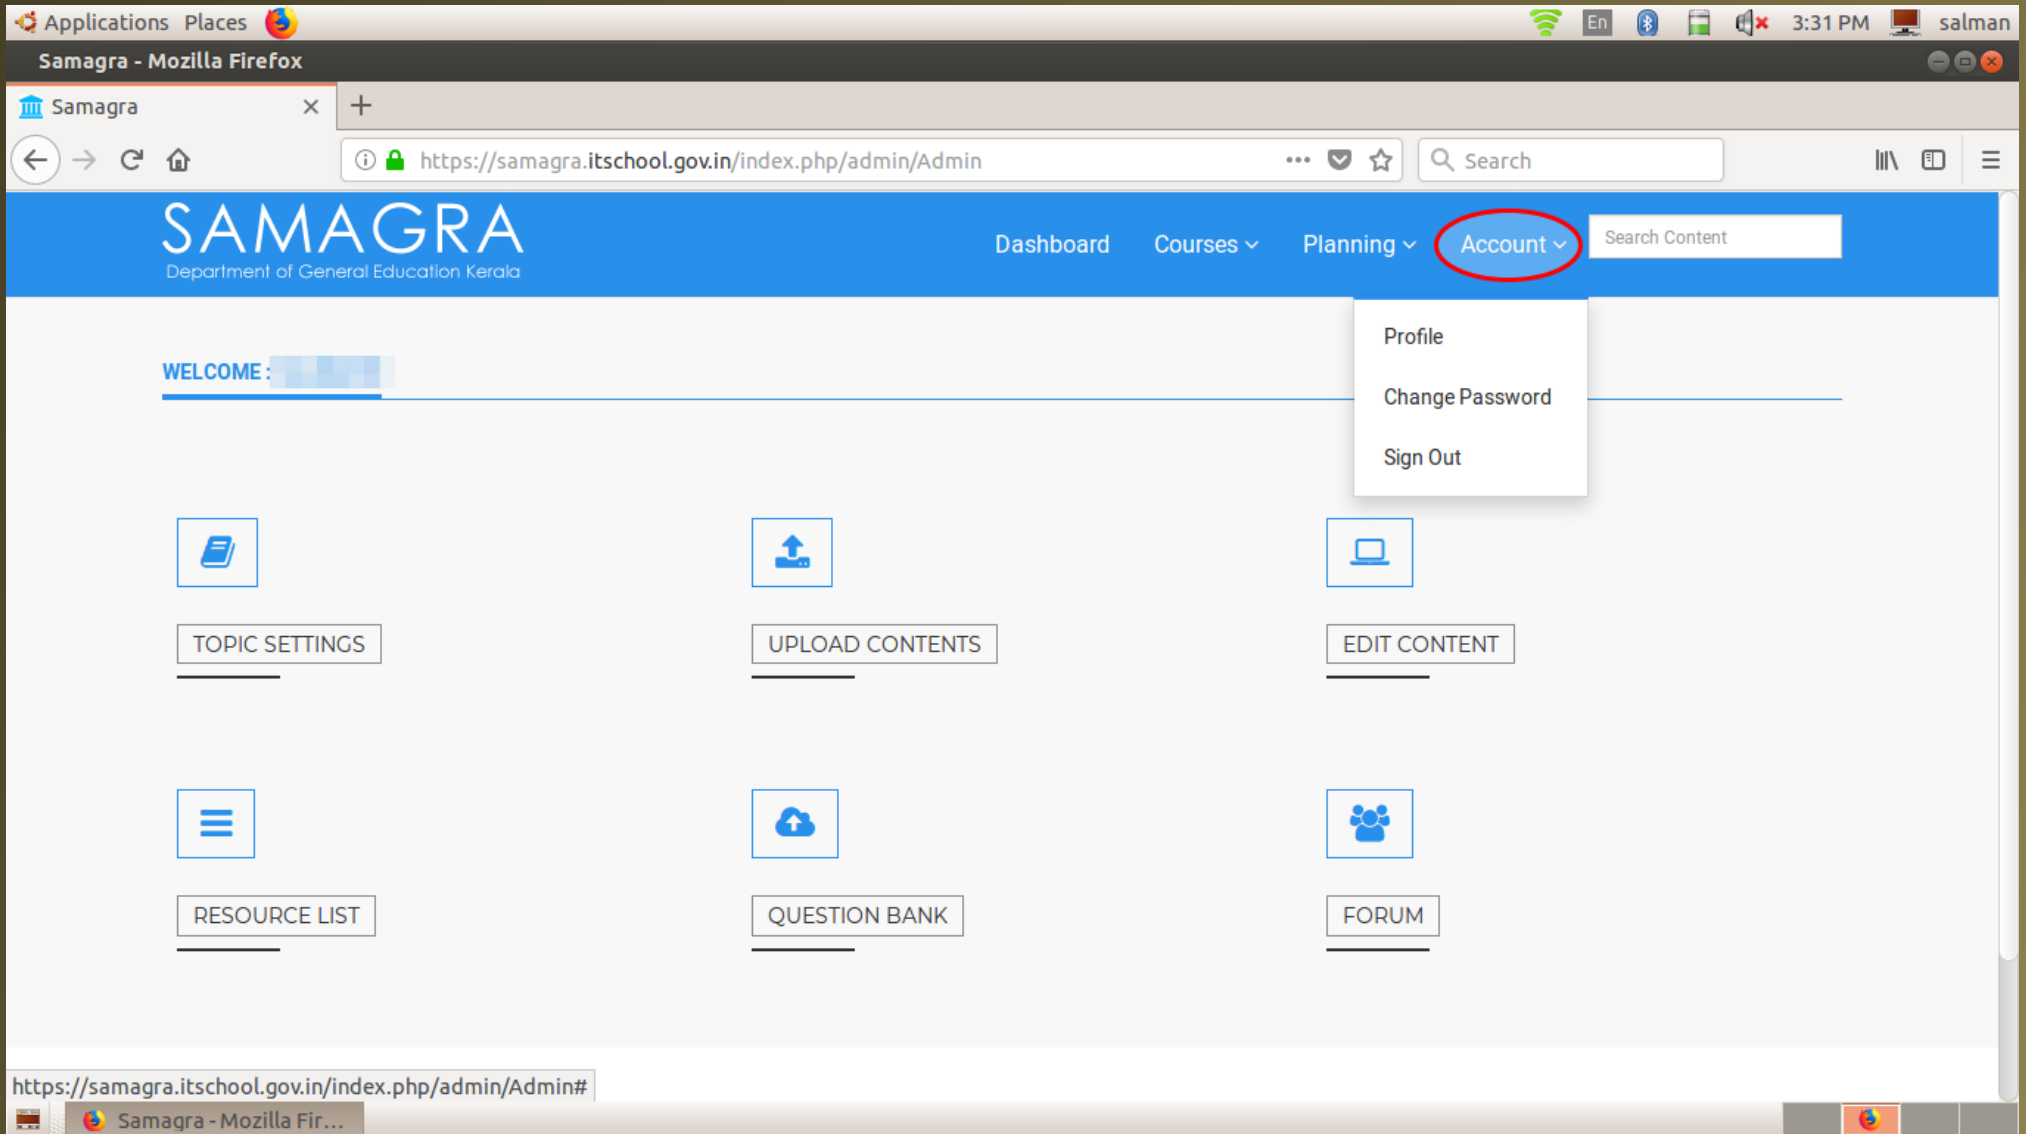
Applications Places

En 3:31 PM salman

Samagra - Mozilla Firefox

Samagra

https://samagra.itschool.gov.in/index.php/admin/Admin

Search

SAMAGRA
Department of General Education Kerala

Dashboard Courses Planning Account

Search Content

Profile
Change Password
Sign Out

WELCOME : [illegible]

TOPIC SETTINGS

UPLOAD CONTENTS

EDIT CONTENT

RESOURCE LIST

QUESTION BANK

FORUM

https://samagra.itschool.gov.in/index.php/admin/Admin#

Samagra - Mozilla Fir...